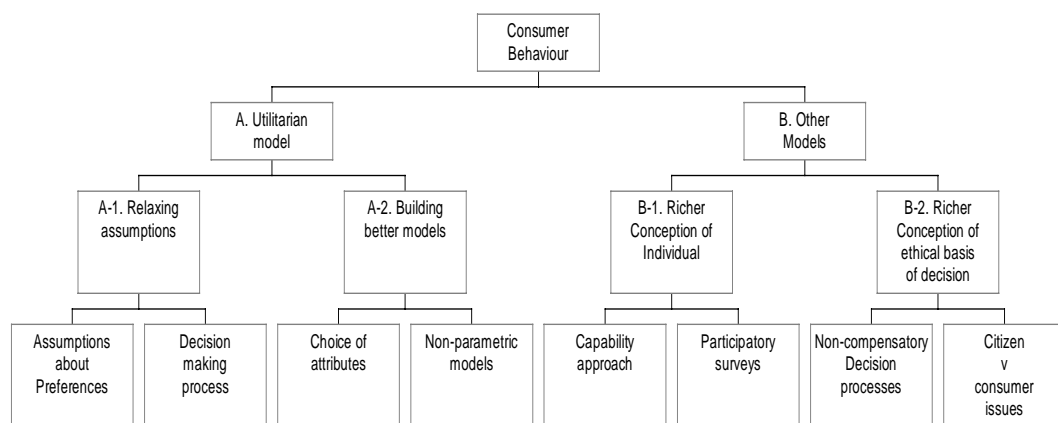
Consumer Behaviour

A. Utilitarian model

A-1. Relaxing assumptions

Assumptions about Preferences

Decision making process

A-2. Building better models

Choice of attributes

Non-parametric models

B. Other Models

B-1. Richer Conception of Individual

Capability approach

Participatory surveys

B-2. Richer Conception of ethical basis of decision

Non-compensatory Decision processes

Citizen v consumer issues